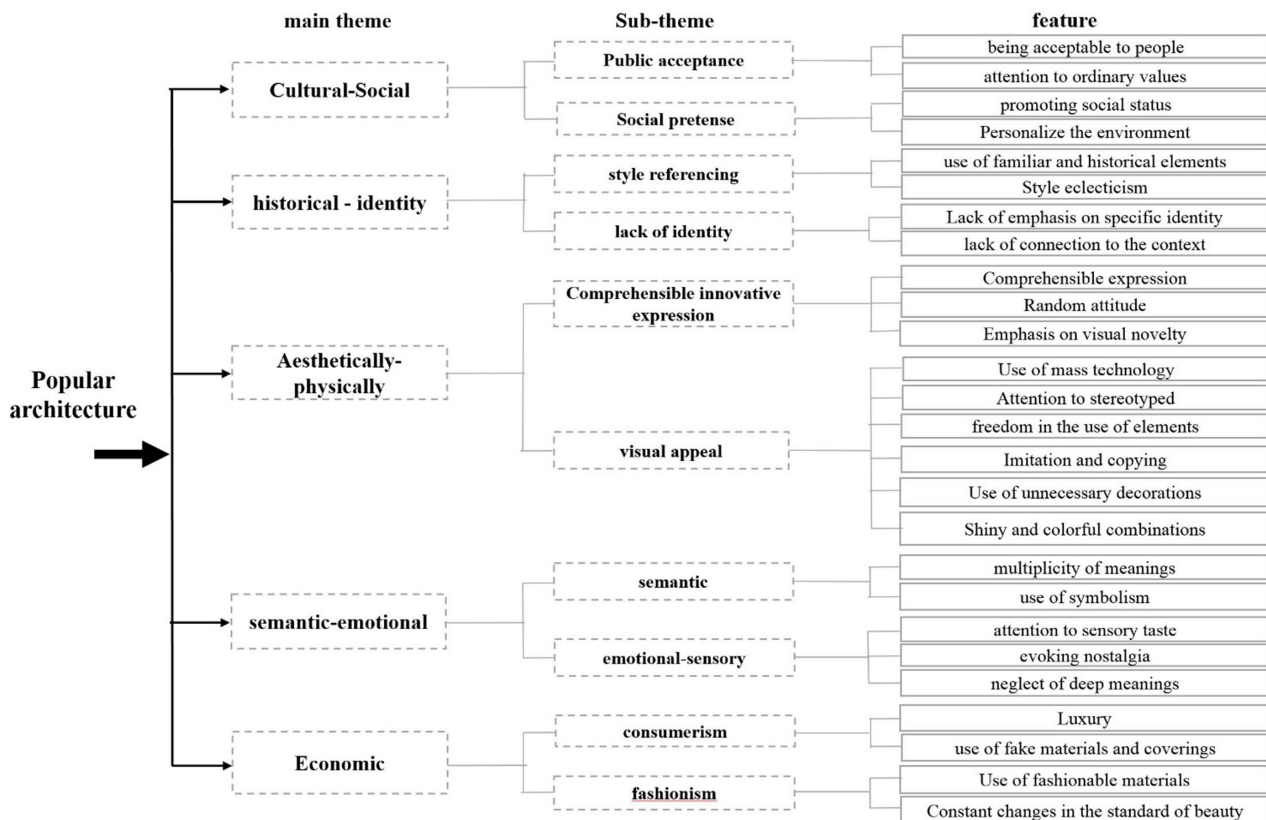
main theme

Sub-theme

feature

Popular architecture

Cultural-Social

Public acceptance

being acceptable to people

attention to ordinary values

Social pretense

promoting social status

Personalize the environment

historical - identity

style referencing

use of familiar and historical elements

Style eclecticism

lack of identity

Lack of emphasis on specific identity

lack of connection to the context

Aesthetically-physically

Comprehensible innovative expression

Comprehensible expression

Random attitude

Emphasis on visual novelty

visual appeal

Use of mass technology

Attention to stereotyped

freedom in the use of elements

Imitation and copying

Use of unnecessary decorations

Shiny and colorful combinations

semantic-emotional

semantic

multiplicity of meanings

use of symbolism

emotional-sensory

attention to sensory taste

evoking nostalgia

neglect of deep meanings

Economic

consumerism

Luxury

use of fake materials and coverings

fashionism

Use of fashionable materials

Constant changes in the standard of beauty